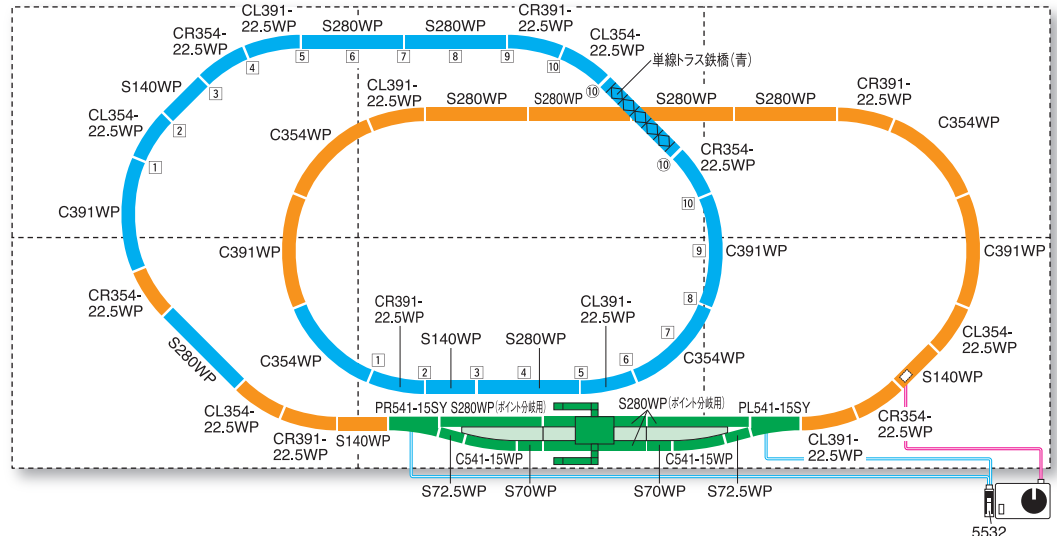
CL391-22.5WP
S280WP
S280WP
CR391-22.5WP
CR354-22.5WP
CL354-22.5WP
単線トラス鉄橋(青)
4
5
6
7
8
9
10
S140WP
3
10
CL391-22.5WP
S280WP
S280WP
S280WP
S280WP
CR391-22.5WP
CL354-22.5WP
2
C354WP
C354WP
1
10
CR354-22.5WP
C391WP
10
9
C391WP
C391WP
C391WP
CR354-22.5WP
8
CR391-22.5WP
CL391-22.5WP
CL354-22.5WP
S280WP
S140WP
S280WP
7
C354WP
C354WP
1
2
3
4
5
6
S140WP
CL354-22.5WP
PR541-15SY
S280WP(ポイント分岐用)
S280WP(ポイント分岐用)
PL541-15SY
CR354-22.5WP
CR391-22.5WP
S140WP
C541-15WP
C541-15WP
CL391-22.5WP
S72.5WP
S70WP
S70WP
S72.5WP
5532